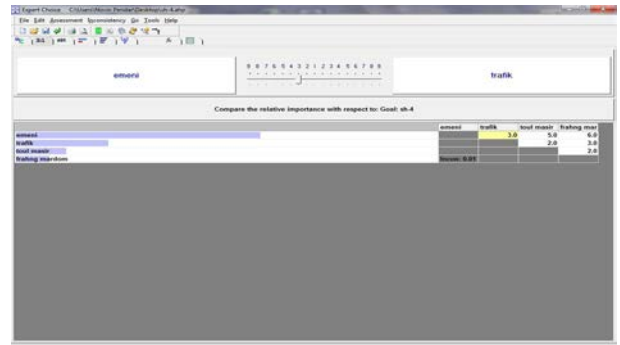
Expert Choice C:\Users\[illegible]\Desktop\sh-4.ahp

File Edit Assessment Inconsistency Go Tools Help

emeni

9 8 7 6 5 4 3 2 1 2 3 4 5 6 7 8 9

trafik

Compare the relative importance with respect to: Goal: sh.4

| | emeni | trafik | toul masir | frahng mar |
|---|---|---|---|---|
| emeni | | 3.0 | 5.0 | 6.0 |
| trafik | | | 2.0 | 3.0 |
| toul masir | | | | 2.0 |
| frahng mardom | Incon: 0.01 | | | |